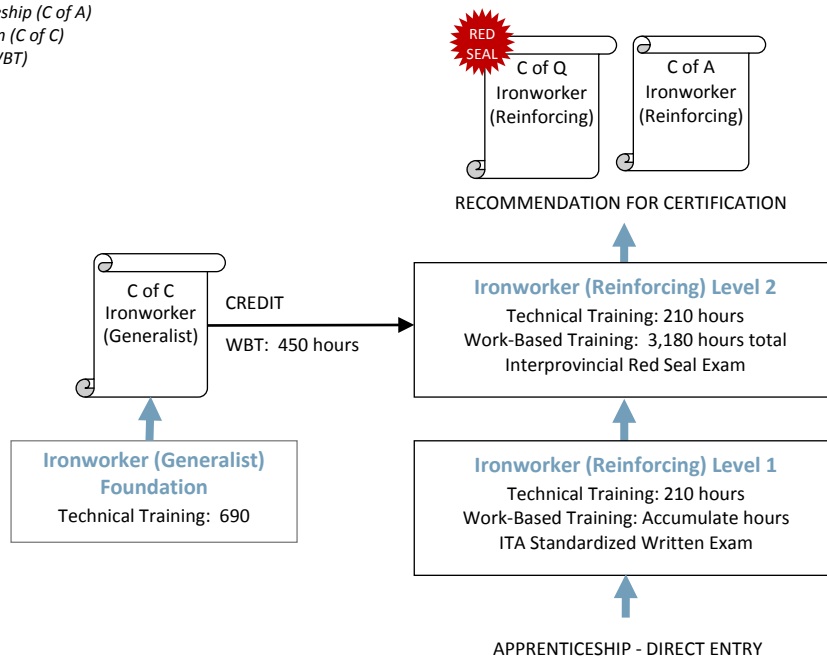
eship (C of A)
n (C of C)
VBT)

RED SEAL

C of Q Ironworker (Reinforcing)

C of A Ironworker (Reinforcing)

RECOMMENDATION FOR CERTIFICATION

C of C Ironworker (Generalist)

CREDIT

WBT: 450 hours

Ironworker (Reinforcing) Level 2
Technical Training: 210 hours
Work-Based Training: 3,180 hours total
Interprovincial Red Seal Exam

Ironworker (Generalist) Foundation
Technical Training: 690

Ironworker (Reinforcing) Level 1
Technical Training: 210 hours
Work-Based Training: Accumulate hours
ITA Standardized Written Exam

APPRENTICESHIP - DIRECT ENTRY